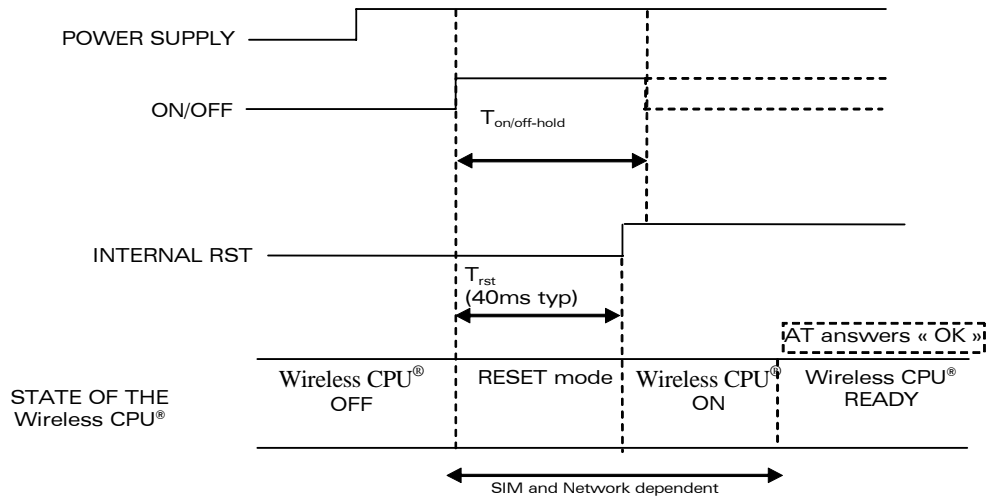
POWER SUPPLY

ON/OFF

$T_{on/off-hold}$

INTERNAL RST

$T_{rst}$
(40ms typ)

AT answers « OK »

STATE OF THE Wireless CPU®

Wireless CPU® OFF

RESET mode

Wireless CPU® ON

Wireless CPU® READY

SIM and Network dependent